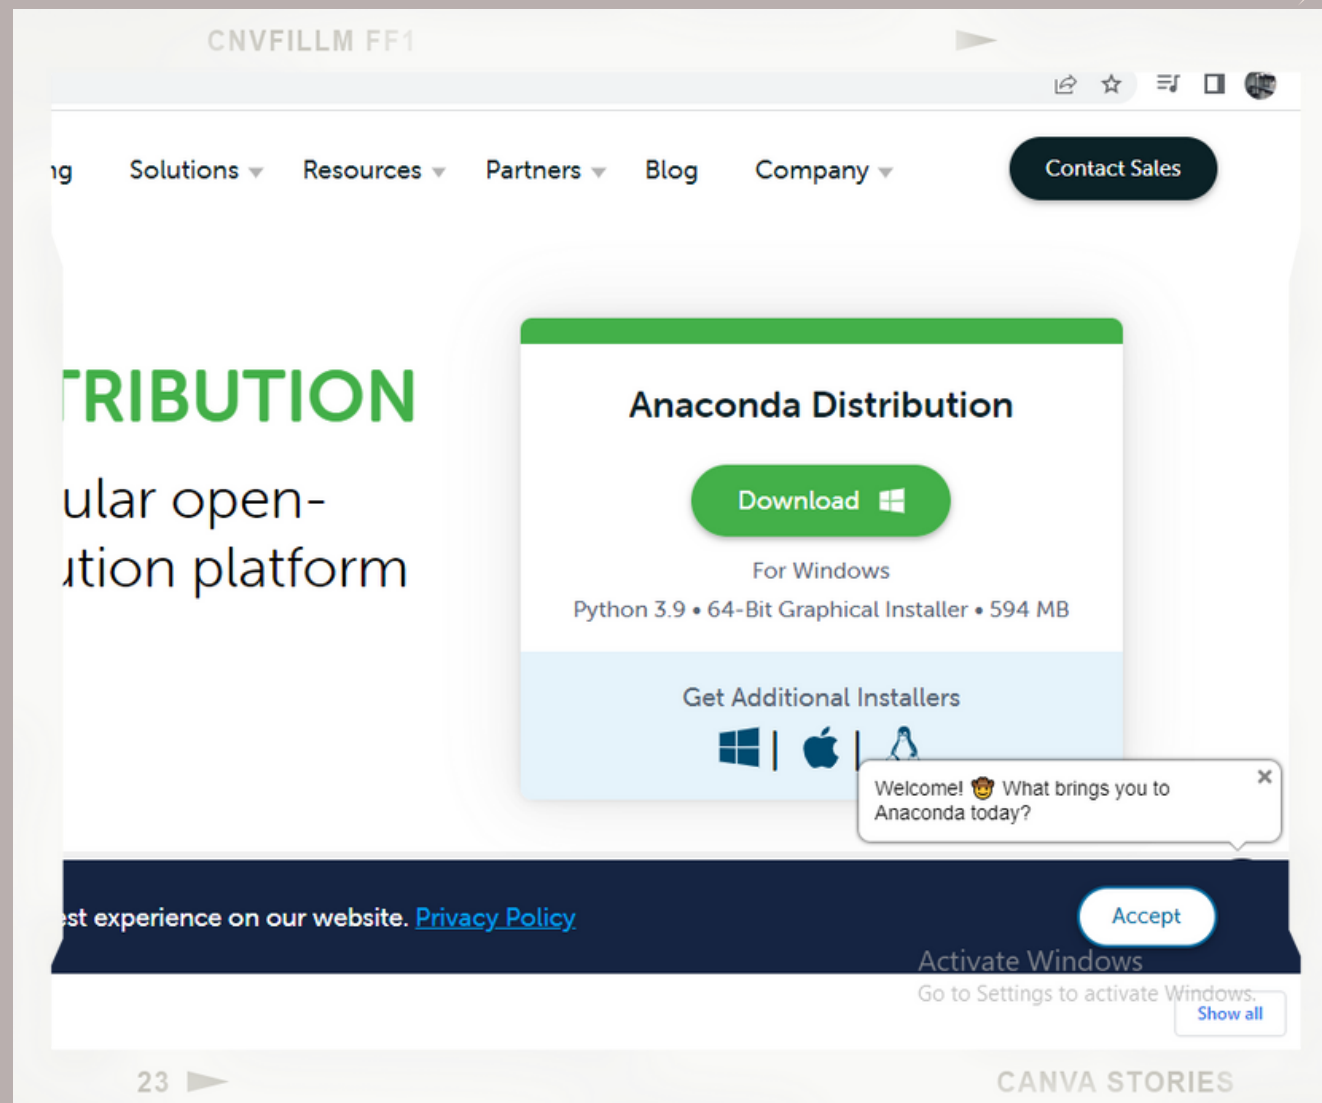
CNVFILLM FF1

ng Solutions Resources Partners Blog Company

Contact Sales

TRIBUTION

ular open-
ution platform

Anaconda Distribution

Download

For Windows

Python 3.9 • 64-Bit Graphical Installer • 594 MB

Get Additional Installers

Welcome! What brings you to Anaconda today?

st experience on our website. Privacy Policy

Accept

Activate Windows
Go to Settings to activate Windows.

Show all

23

CANVA STORIES